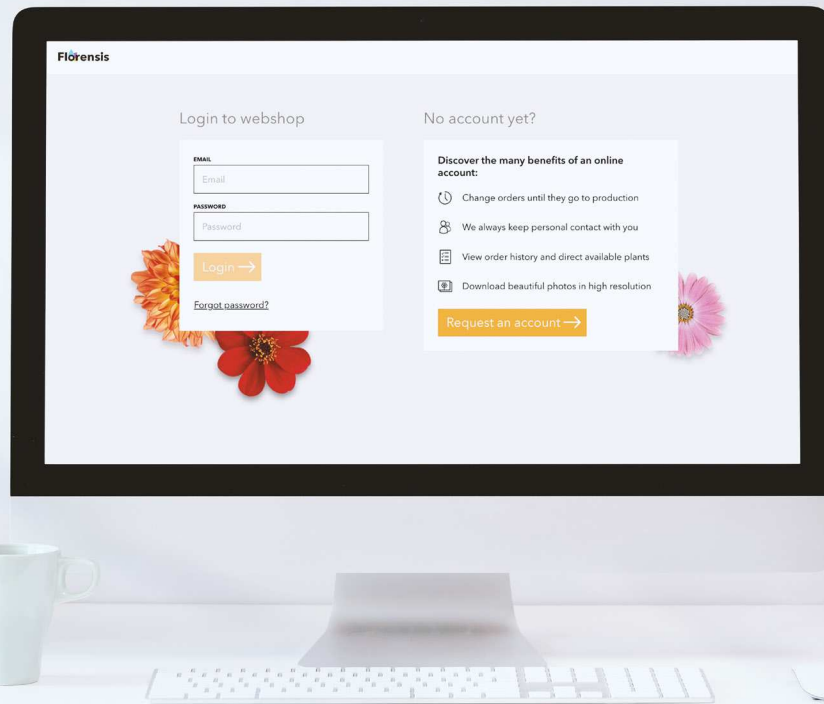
Florensis

Login to webshop

EMAIL

Email

PASSWORD

Password

Login →

Forgot password?

No account yet?

Discover the many benefits of an online account:

Change orders until they go to production

We always keep personal contact with you

View order history and direct available plants

Download beautiful photos in high resolution

Request an account →